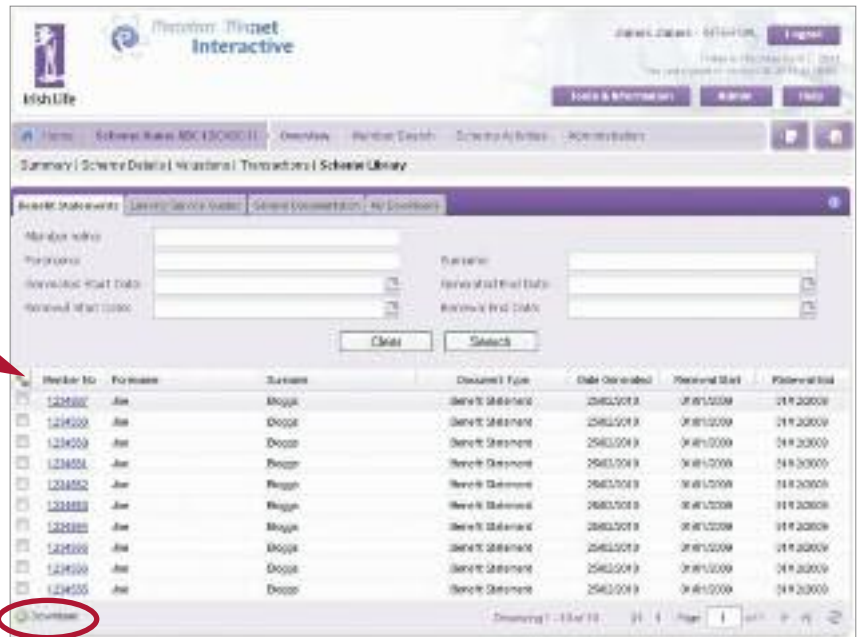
Irish Life

Pension Planet Interactive

James Jones - Sign Out | Logout

Tools & Information | Admin | Help

Home | Scheme Name ABC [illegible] | Overview | Member Search | Scheme Activities | Administration

Summary | Scheme Details | Valuations | Transactions | Scheme Library

Benefit Statements | Leaving Service Guides | General Documentation | My Downloads

Member no(s):
Forename: | Surname:
Generated Start Date: | Generated End Date:
Renewal Start Date: | Renewal End Date:

Clear | Search

| Member No | Forename | Surname | Document Type | Date Generated | Renewal Start | Renewal End |
|---|---|---|---|---|---|---|
| 1234567 | Joe | Bloggs | Benefit Statement | 25/02/2010 | 01/01/2009 | 31/12/2009 |
| 1234568 | Joe | Bloggs | Benefit Statement | 25/02/2010 | 01/01/2009 | 31/12/2009 |
| 1234569 | Joe | Bloggs | Benefit Statement | 25/02/2010 | 01/01/2009 | 31/12/2009 |
| 1234561 | Joe | Bloggs | Benefit Statement | 25/02/2010 | 01/01/2009 | 31/12/2009 |
| 1234562 | Joe | Bloggs | Benefit Statement | 25/02/2010 | 01/01/2009 | 31/12/2009 |
| 1234563 | Joe | Bloggs | Benefit Statement | 25/02/2010 | 01/01/2009 | 31/12/2009 |
| 1234564 | Joe | Bloggs | Benefit Statement | 25/02/2010 | 01/01/2009 | 31/12/2009 |
| 1234565 | Joe | Bloggs | Benefit Statement | 25/02/2010 | 01/01/2009 | 31/12/2009 |
| 1234566 | Joe | Bloggs | Benefit Statement | 25/02/2010 | 01/01/2009 | 31/12/2009 |
| 1234555 | Joe | Bloggs | Benefit Statement | 25/02/2010 | 01/01/2009 | 31/12/2009 |

Download

Displaying 1 - 10 of 10 | Page 1 of 1